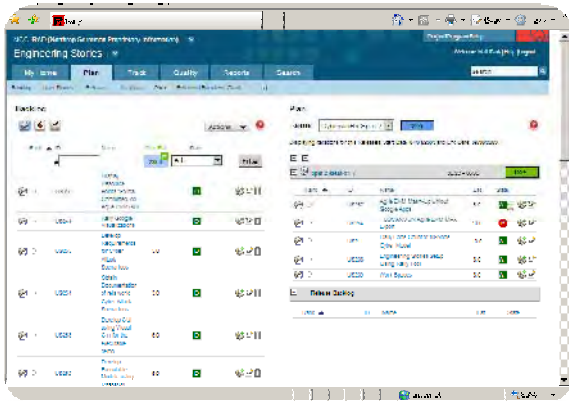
Engineering Stories

My Home | Plan | Track | Quality | Reports | Search

Backlog

Plan

Agile Draft Stakeholder Google Apps

Agile Draft Stakeholder Review

Agile Draft Documentation

Engineering Stories Web

Plan Backlog

Release Backlog